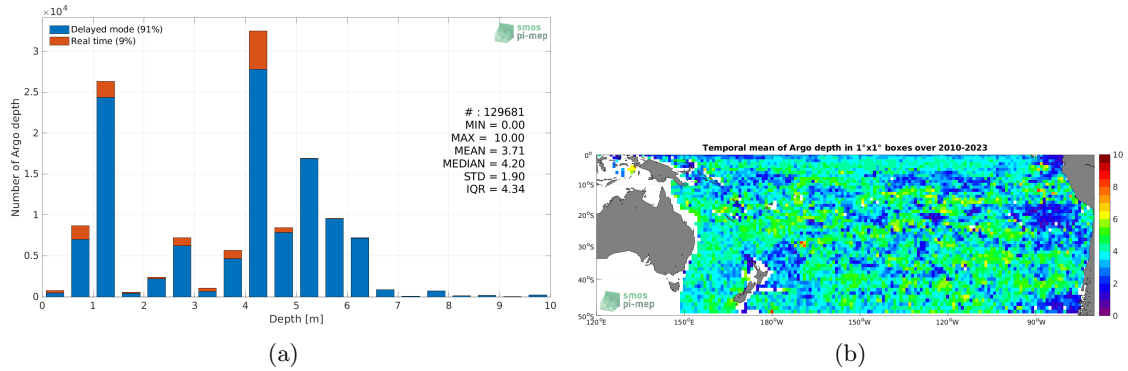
$\times 10^4$

Delayed mode (91%)
Real time (9%)

smos
pi-mep

Number of Argo depth

3
2.5
2
1.5
1
0.5
0

# : 129681
MIN = 0.00
MAX = 10.00
MEAN = 3.71
MEDIAN = 4.20
STD = 1.90
IQR = 4.34

0 1 2 3 4 5 6 7 8 9 10
Depth [m]

(a)

Temporal mean of Argo depth in 1°x1° boxes over 2010-2023

0°
10°S
20°S
30°S
40°S
50°S

120°E 150°E 180°W 150°W 120°W 90°W

smos
pi-mep

10
8
6
4
2
0

(b)